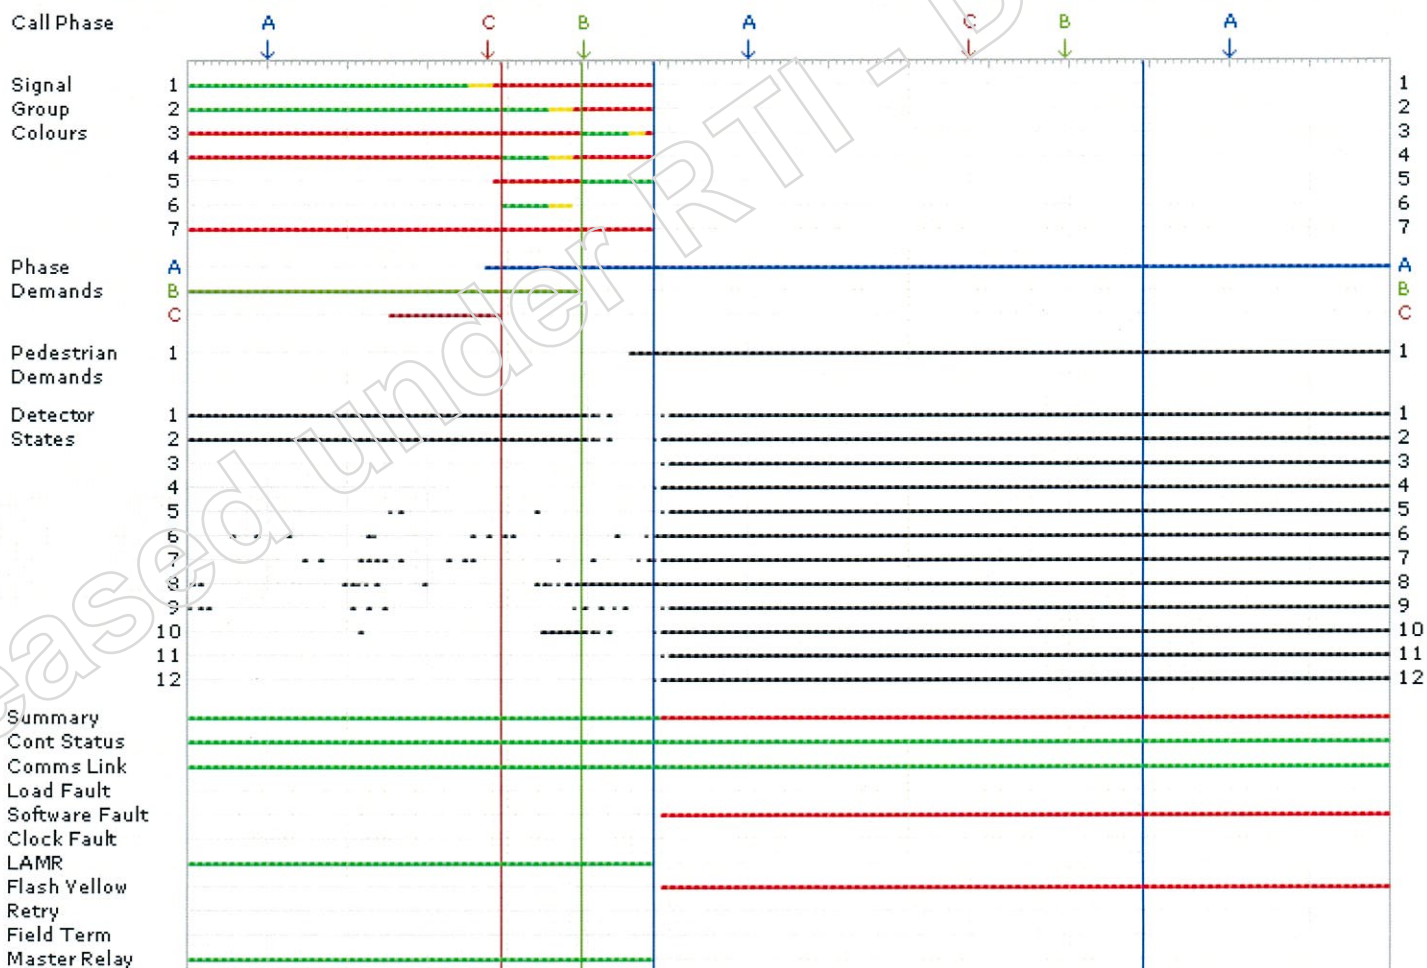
Call Phase A C B A C B A

Signal Group Colours 1 2 3 4 5 6 7 1 2 3 4 5 6 7

Phase Demands A B C A B C

Pedestrian Demands 1 1

Detector States 1 2 3 4 5 6 7 8 9 10 11 12 1 2 3 4 5 6 7 8 9 10 11 12

Summary
Cont Status
Comms Link
Load Fault
Software Fault
Clock Fault
LAMR
Flash Yellow
Retry
Field Term
Master Relay

eased under RTI - D